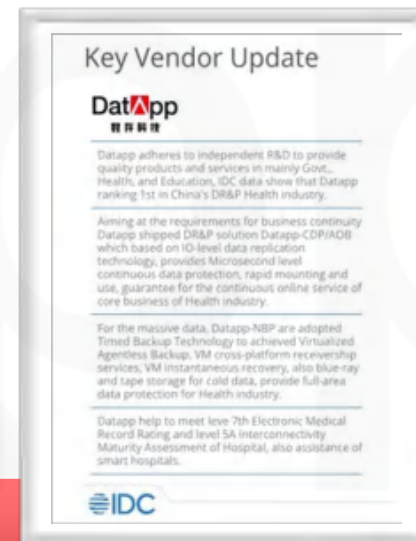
Key Vendor Update

DatApp
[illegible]

Datapp adheres to independent R&D to provide quality products and services in mainly Govt., Health, and Education. IDC data show that Datapp ranking 1st in China's DR&P Health industry.

Aiming at the requirements for business continuity Datapp shipped DR&P solution Datapp-CDP/ADB which based on IO-level data replication technology, provides Microsecond level continuous data protection, rapid mounting and use, guarantee for the continuous online service of core business of Health industry.

For the massive data, Datapp-NBP are adopted Timed Backup Technology to achieved Virtualized Agentless Backup, VM cross-platform receivership services, VM instantaneous recovery, also blue-ray and tape storage for cold data, provide full-area data protection for Health industry.

Datapp help to meet leve 7th Electronic Medical Record Rating and level 5A Interconnectivity Maturity Assessment of Hospital, also assistance of smart hospitals.

IDC